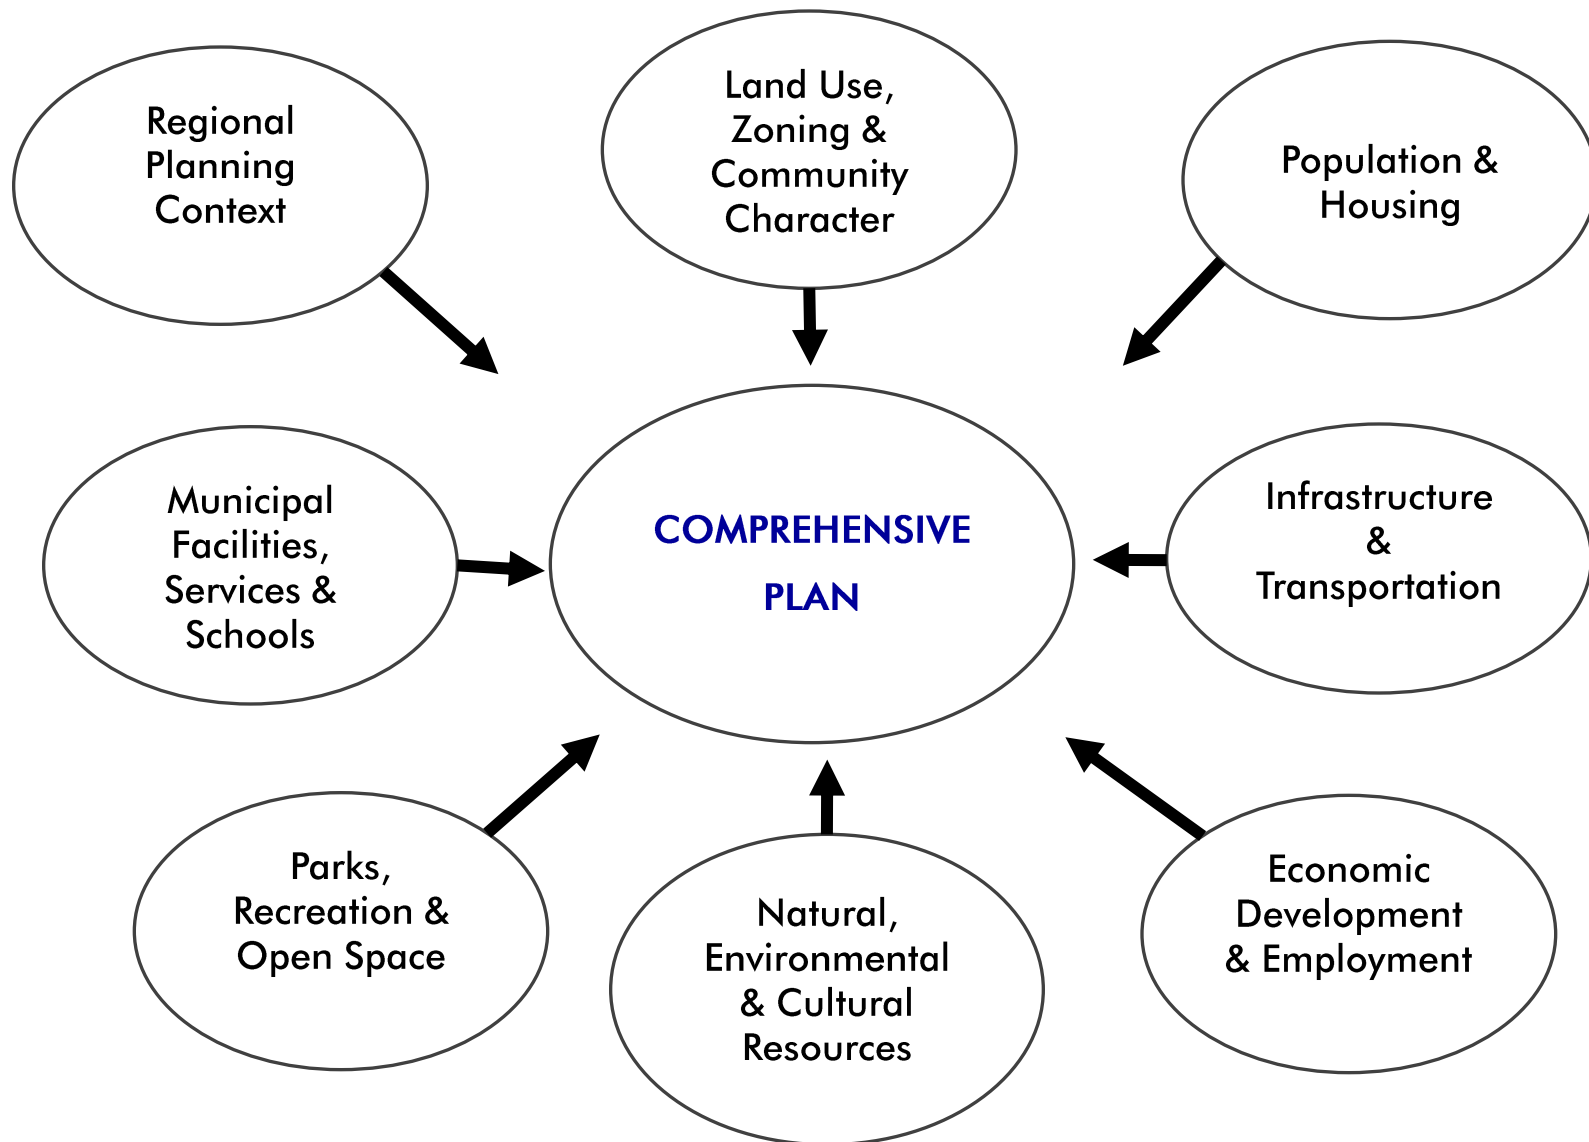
Regional Planning Context

Land Use, Zoning & Community Character

Population & Housing

Municipal Facilities, Services & Schools

COMPREHENSIVE PLAN

Infrastructure & Transportation

Parks, Recreation & Open Space

Natural, Environmental & Cultural Resources

Economic Development & Employment